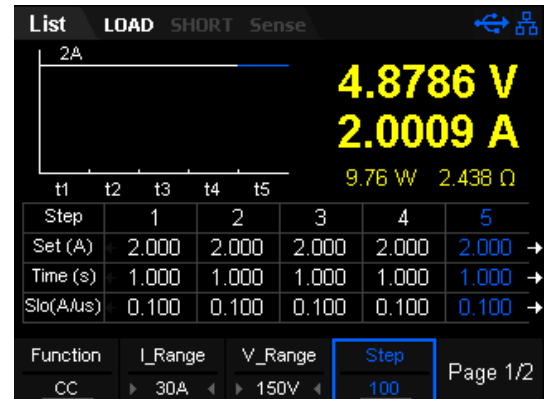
List LOAD SHORT Sense

2A

t1 t2 t3 t4 t5

4.8786 V
2.0009 A
9.76 W 2.438 Ω

| Step | 1 | 2 | 3 | 4 | 5 |
|---|---|---|---|---|---|
| Set (A) | 2.000 | 2.000 | 2.000 | 2.000 | 2.000 |
| Time (s) | 1.000 | 1.000 | 1.000 | 1.000 | 1.000 |
| Slo(A/us) | 0.100 | 0.100 | 0.100 | 0.100 | 0.100 |

Function CC
I_Range 30A
V_Range 150V
Step 100
Page 1/2